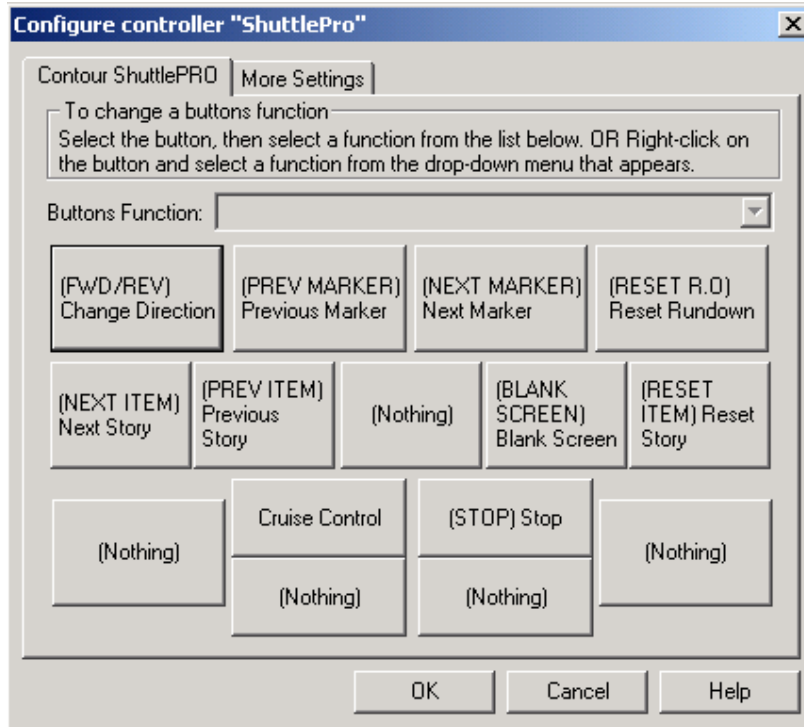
Configure controller "ShuttlePro"

Contour ShuttlePRO | More Settings

To change a buttons function
Select the button, then select a function from the list below. OR Right-click on the button and select a function from the drop-down menu that appears.

Buttons Function:

(FWD/REV) Change Direction

(PREV MARKER) Previous Marker

(NEXT MARKER) Next Marker

(RESET R.O) Reset Rundown

(NEXT ITEM) Next Story

(PREV ITEM) Previous Story

(Nothing)

(BLANK SCREEN) Blank Screen

(RESET ITEM) Reset Story

(Nothing)

Cruise Control

(STOP) Stop

(Nothing)

(Nothing)

(Nothing)

OK

Cancel

Help